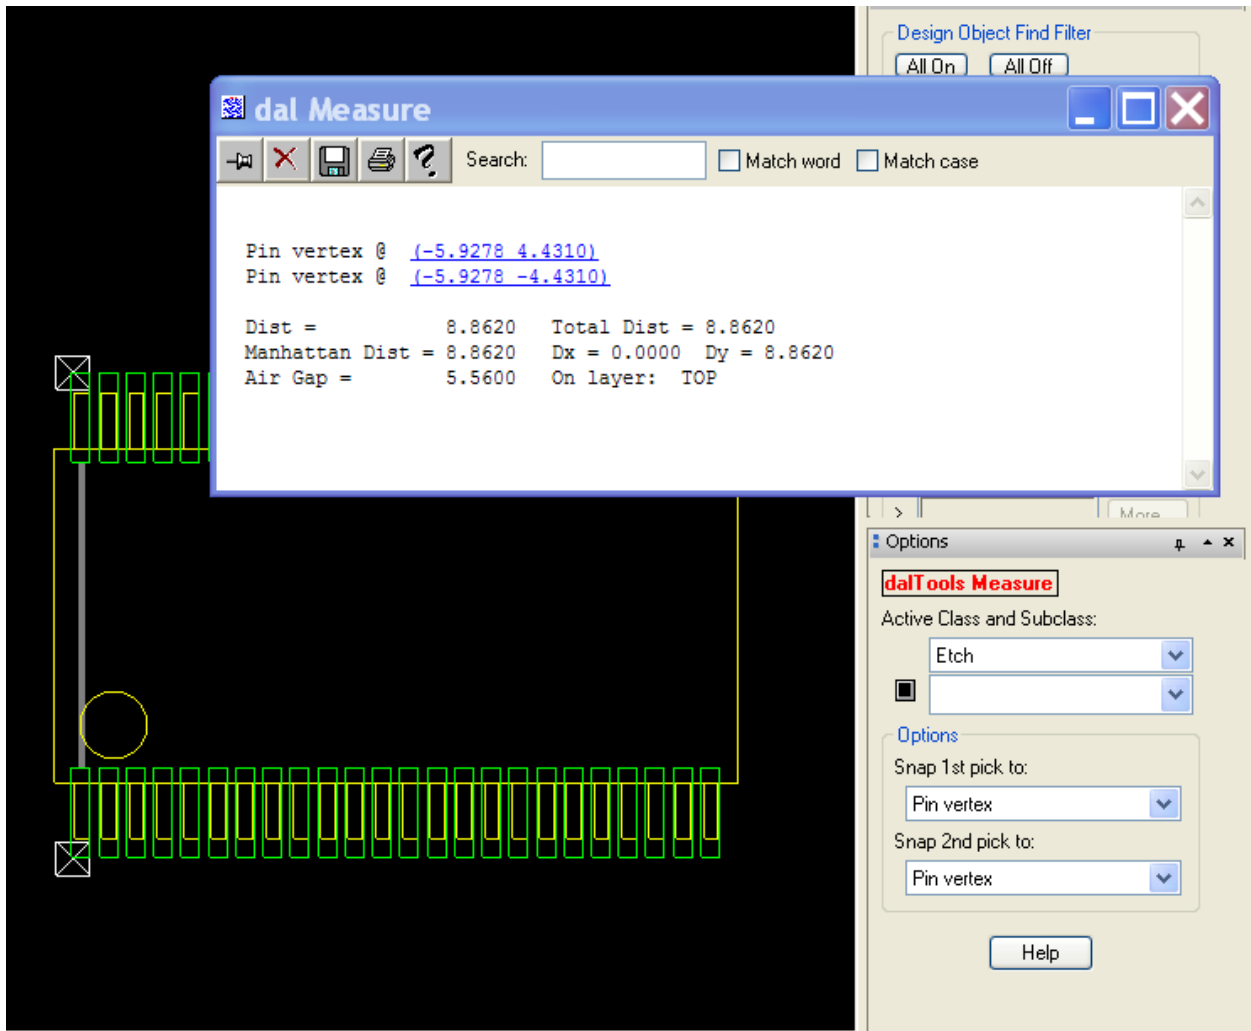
Design Object Find Filter

All On All Off

dal Measure

Search: Match word Match case

Pin vertex @ (-5.9278 4.4310)
Pin vertex @ (-5.9278 -4.4310)

Dist = 8.8620 Total Dist = 8.8620
Manhattan Dist = 8.8620 Dx = 0.0000 Dy = 8.8620
Air Gap = 5.5600 On layer: TOP

More

Options

dalTools Measure

Active Class and Subclass:

Etch

Options

Snap 1st pick to:

Pin vertex

Snap 2nd pick to:

Pin vertex

Help